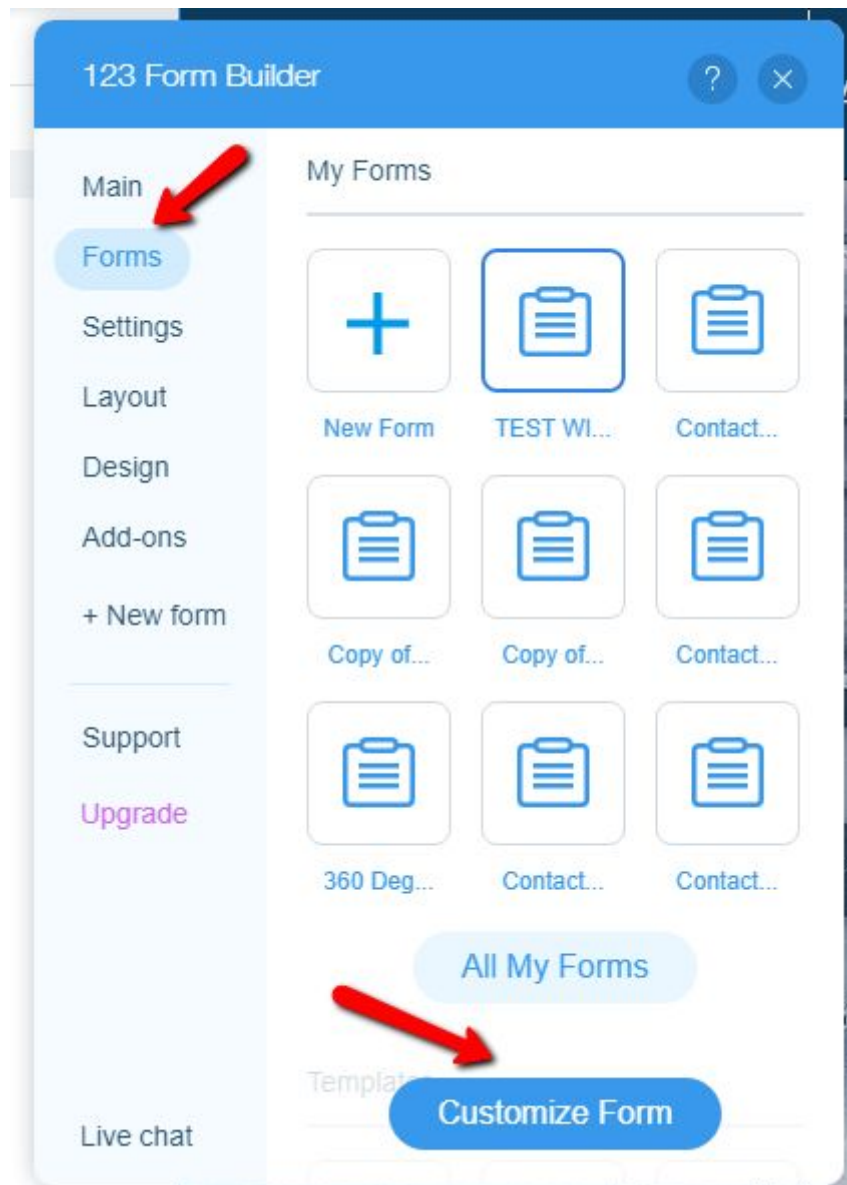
123 Form Builder

?

×

Main

Forms

Settings

Layout

Design

Add-ons

+ New form

Support

Upgrade

Live chat

My Forms

New Form

TEST WI...

Contact...

Copy of...

Copy of...

Contact...

360 Deg...

Contact...

Contact...

All My Forms

Templat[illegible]

Customize Form